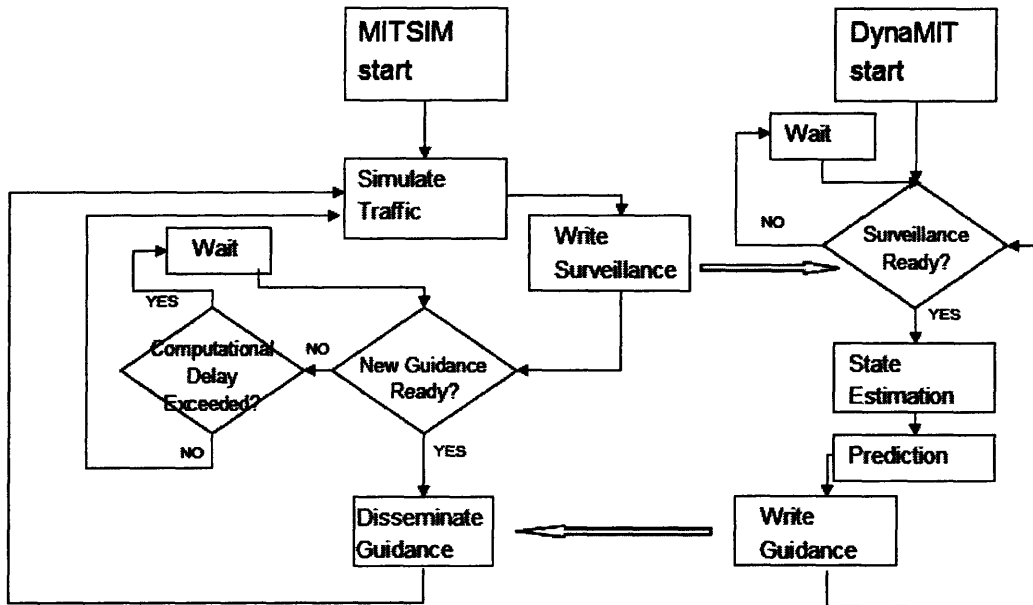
MITSIM start

DynaMIT start

Wait

Simulate Traffic

NO

Wait

Write Surveillance

Surveillance Ready?

YES

YES

Computational Delay Exceeded?

NO

New Guidance Ready?

State Estimation

NO

YES

Prediction

Disseminate Guidance

Write Guidance